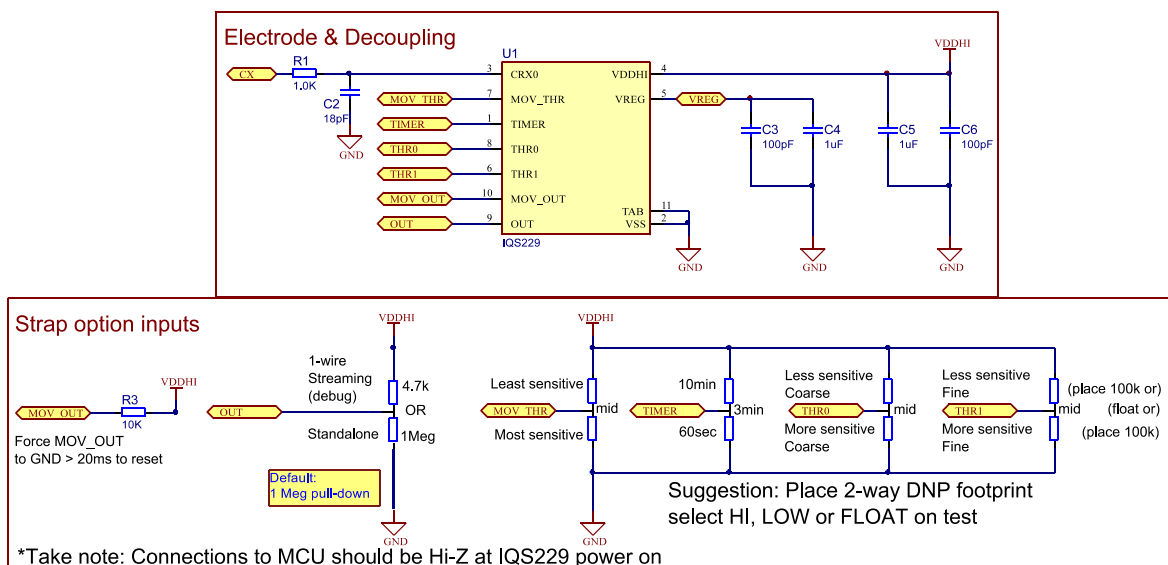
Electrode & Decoupling

U1

CX
R1
1.0K
C2
18pF
GND

3 CRX0
7 MOV_THR
1 TIMER
8 THR0
6 THR1
10 MOV_OUT
9 OUT

MOV_THR
TIMER
THR0
THR1
MOV_OUT
OUT

VDDHI 4
VREG 5
TAB 11
VSS 2
IQS229

VREG
C3
100pF
C4
1uF
C5
1uF
C6
100pF
VDDHI
GND
GND
GND

Strap option inputs

MOV_OUT
R3
10K
VDDHI
Force MOV_OUT to GND > 20ms to reset

OUT
VDDHI
1-wire Streaming (debug)
4.7k
OR
Standalone
1Meg
Default:
1 Meg pull-down
GND

VDDHI
Least sensitive
MOV_THR
mid
Most sensitive
10min
TIMER
3min
60sec
Less sensitive Coarse
THR0
mid
More sensitive Coarse
Less sensitive Fine
THR1
mid
More sensitive Fine
(place 100k or)
(float or)
(place 100k)
GND

Suggestion: Place 2-way DNP footprint select HI, LOW or FLOAT on test

*Take note: Connections to MCU should be Hi-Z at IQS229 power on